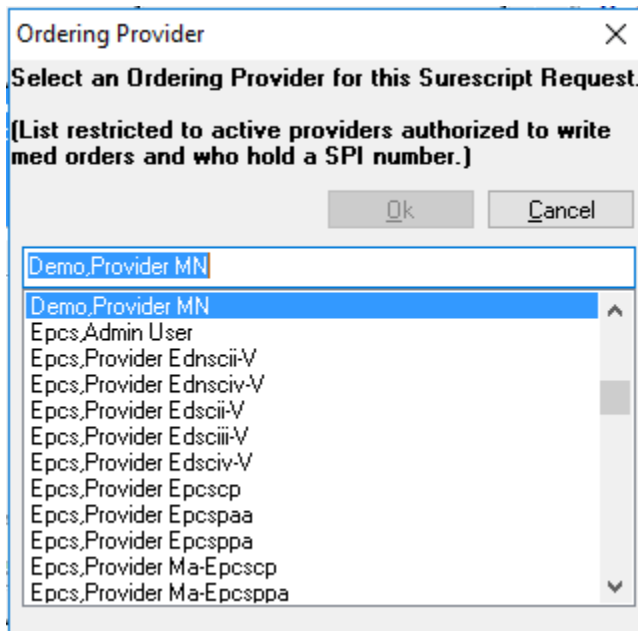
Ordering Provider

Select an Ordering Provider for this Surescript Request.

(List restricted to active providers authorized to write med orders and who hold a SPI number.)

Ok
Cancel

Demo,Provider MN

Demo,Provider MN
Epcs,Admin User
Epcs,Provider Ednscii-V
Epcs,Provider Ednsciv-V
Epcs,Provider Edscii-V
Epcs,Provider Edsciii-V
Epcs,Provider Edsciv-V
Epcs,Provider Epcscp
Epcs,Provider Epcspaa
Epcs,Provider Epcsppa
Epcs,Provider Ma-Epcscp
Epcs,Provider Ma-Epcsppa